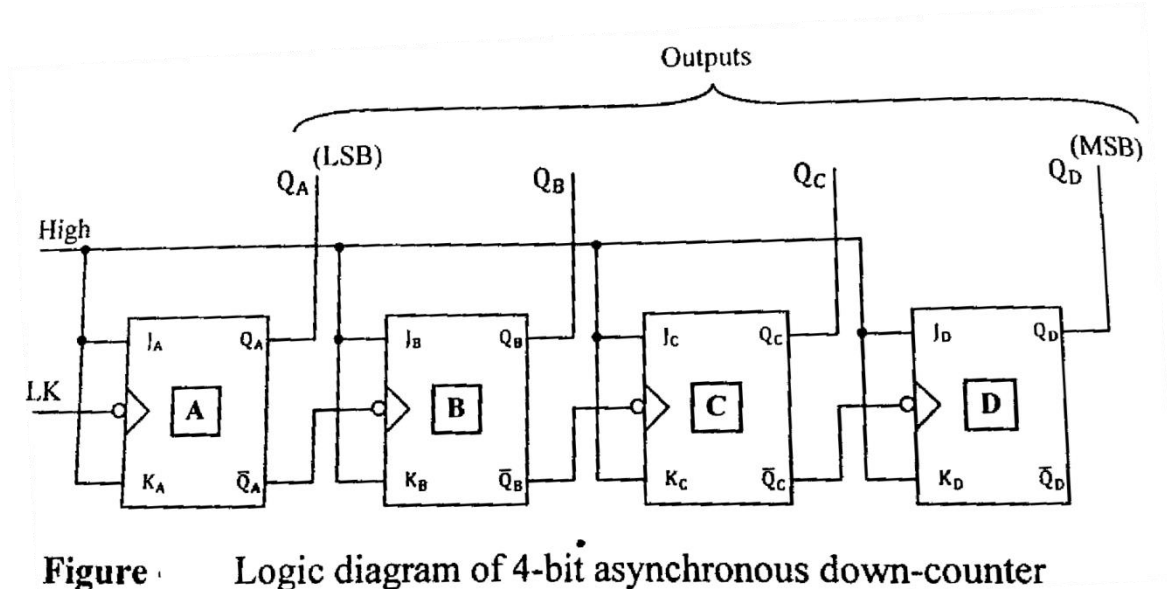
Outputs

$Q_A$ (LSB)

$Q_B$

$Q_C$

$Q_D$ (MSB)

High

LK

$J_A$ $Q_A$

A

$K_A$ $\overline{Q}_A$

$J_B$ $Q_B$

B

$K_B$ $\overline{Q}_B$

$J_C$ $Q_C$

C

$K_C$ $\overline{Q}_C$

$J_D$ $Q_D$

D

$K_D$ $\overline{Q}_D$

Figure Logic diagram of 4-bit asynchronous down-counter